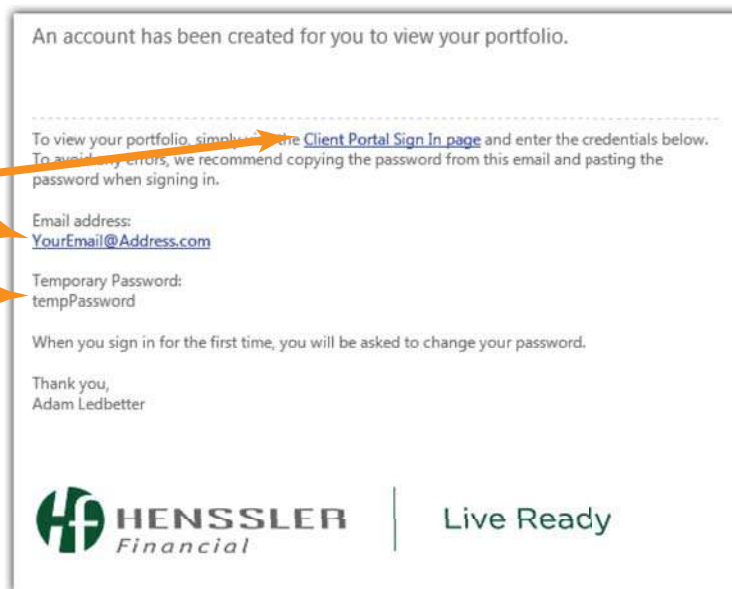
An account has been created for you to view your portfolio.

To view your portfolio, simply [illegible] the Client Portal Sign In page and enter the credentials below. To avoid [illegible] errors, we recommend copying the password from this email and pasting the password when signing in.

Email address:
YourEmail@Address.com

Temporary Password:
tempPassword

When you sign in for the first time, you will be asked to change your password.

Thank you,
Adam Ledbetter

HENSSLER
Financial

Live Ready